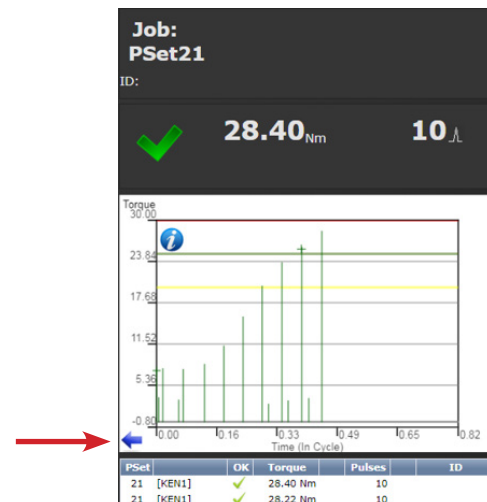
Job:
PSet21

ID:

28.40Nm

10

Torque
30.00
23.84
17.68
11.52
5.36
-0.80
0.00
0.16
0.33
0.49
0.65
0.82
Time (In Cycle)

| PSet | | OK | Torque | Pulses | ID |
|---|---|---|---|---|---|
| 21 | [KEN1] | ✓ | 28.40 Nm | 10 | |
| 21 | [KEN1] | ✓ | 28.22 Nm | 10 | |